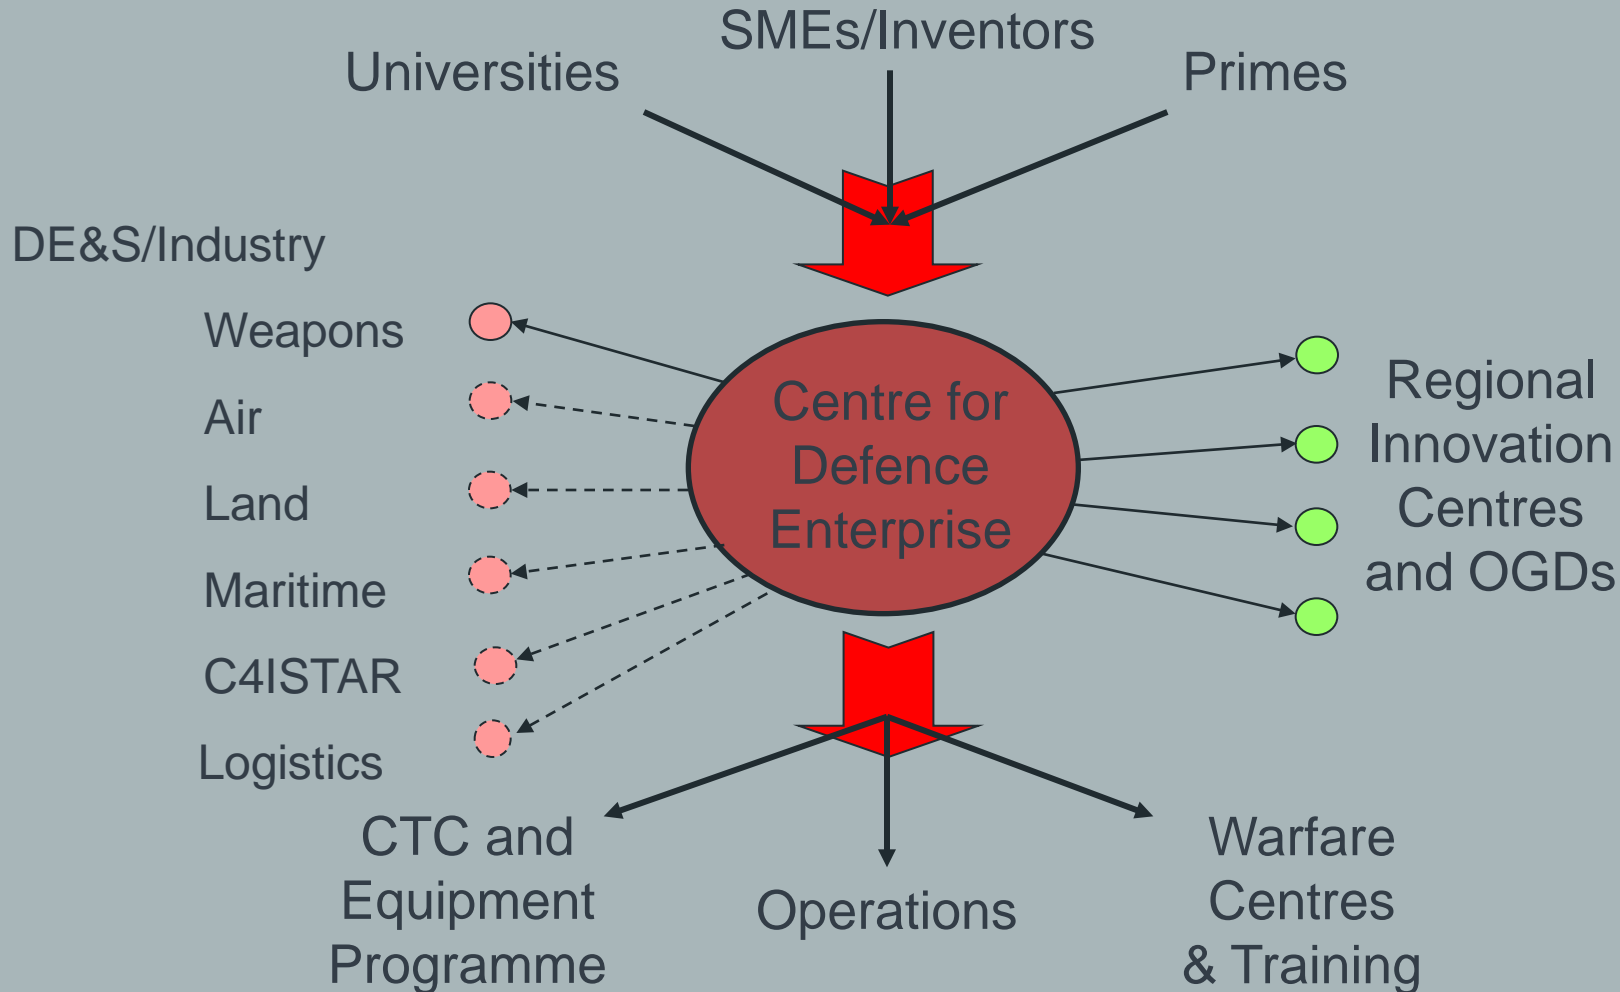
SMEs/Inventors

Universities

Primes

DE&S/Industry

Weapons

Air

Land

Maritime

C4ISTAR

Logistics

Centre for Defence Enterprise

Regional Innovation Centres and OGDs

CTC and Equipment Programme

Operations

Warfare Centres & Training